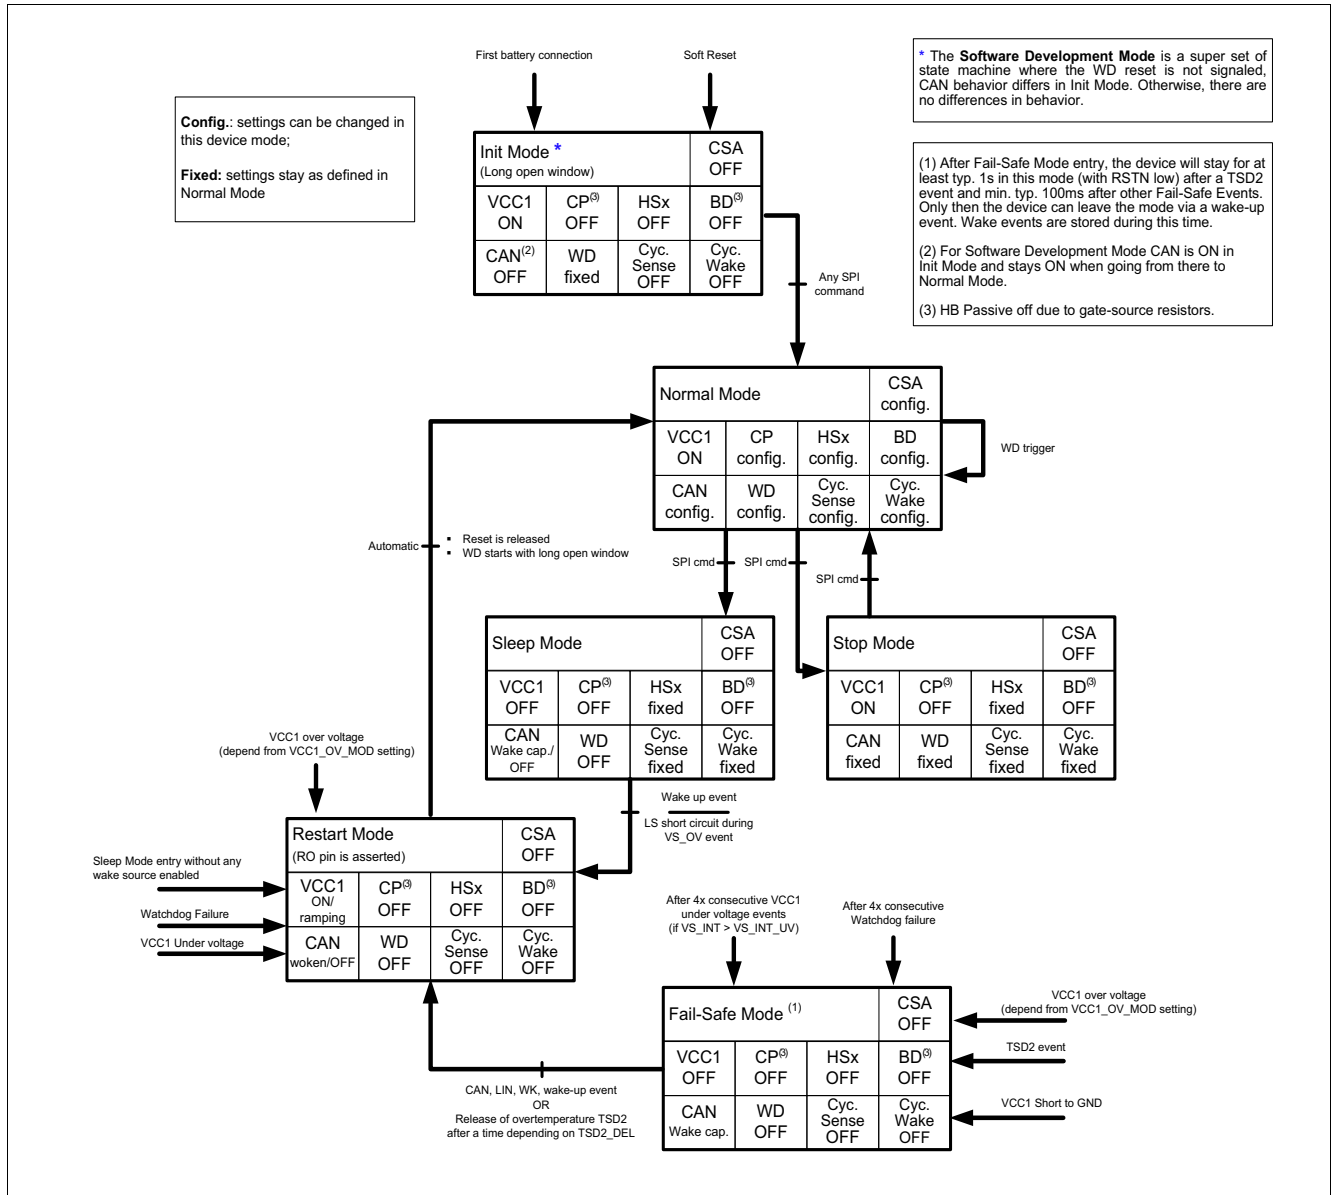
First battery connection

Soft Reset

* The **Software Development Mode** is a super set of state machine where the WD reset is not signaled, CAN behavior differs in Init Mode. Otherwise, there are no differences in behavior.

**Config.**: settings can be changed in this device mode;

**Fixed:** settings stay as defined in Normal Mode

| Init Mode * (Long open window) | | | CSA OFF |
|---|---|---|---|
| VCC1 ON | CP$^{(3)}$ OFF | HSx OFF | BD$^{(3)}$ OFF |
| CAN$^{(2)}$ OFF | WD fixed | Cyc. Sense OFF | Cyc. Wake OFF |

(1) After Fail-Safe Mode entry, the device will stay for at least typ. 1s in this mode (with RSTN low) after a TSD2 event and min. typ. 100ms after other Fail-Safe Events. Only then the device can leave the mode via a wake-up event. Wake events are stored during this time.

(2) For Software Development Mode CAN is ON in Init Mode and stays ON when going from there to Normal Mode.

(3) HB Passive off due to gate-source resistors.

Any SPI command

| Normal Mode | | | CSA config. |
|---|---|---|---|
| VCC1 ON | CP config. | HSx config. | BD config. |
| CAN config. | WD config. | Cyc. Sense config. | Cyc. Wake config. |

WD trigger

Automatic

- Reset is released
- WD starts with long open window

SPI cmd

SPI cmd

SPI cmd

| Sleep Mode | | | CSA OFF |
|---|---|---|---|
| VCC1 OFF | CP$^{(3)}$ OFF | HSx fixed | BD$^{(3)}$ OFF |
| CAN Wake cap./ OFF | WD OFF | Cyc. Sense fixed | Cyc. Wake fixed |

| Stop Mode | | | CSA OFF |
|---|---|---|---|
| VCC1 ON | CP$^{(3)}$ OFF | HSx fixed | BD$^{(3)}$ OFF |
| CAN fixed | WD fixed | Cyc. Sense fixed | Cyc. Wake fixed |

VCC1 over voltage (depend from VCC1_OV_MOD setting)

Wake up event

LS short circuit during VS_OV event

| Restart Mode (RO pin is asserted) | | | CSA OFF |
|---|---|---|---|
| VCC1 ON/ ramping | CP$^{(3)}$ OFF | HSx OFF | BD$^{(3)}$ OFF |
| CAN woken/OFF | WD OFF | Cyc. Sense OFF | Cyc. Wake OFF |

Sleep Mode entry without any wake source enabled

Watchdog Failure

VCC1 Under voltage

After 4x consecutive VCC1 under voltage events (if VS_INT > VS_INT_UV)

After 4x consecutive Watchdog failure

| Fail-Safe Mode $^{(1)}$ | | | CSA OFF |
|---|---|---|---|
| VCC1 OFF | CP$^{(3)}$ OFF | HSx OFF | BD$^{(3)}$ OFF |
| CAN Wake cap. | WD OFF | Cyc. Sense OFF | Cyc. Wake OFF |

VCC1 over voltage (depend from VCC1_OV_MOD setting)

TSD2 event

VCC1 Short to GND

CAN, LIN, WK, wake-up event OR Release of overtemperature TSD2 after a time depending on TSD2_DEL